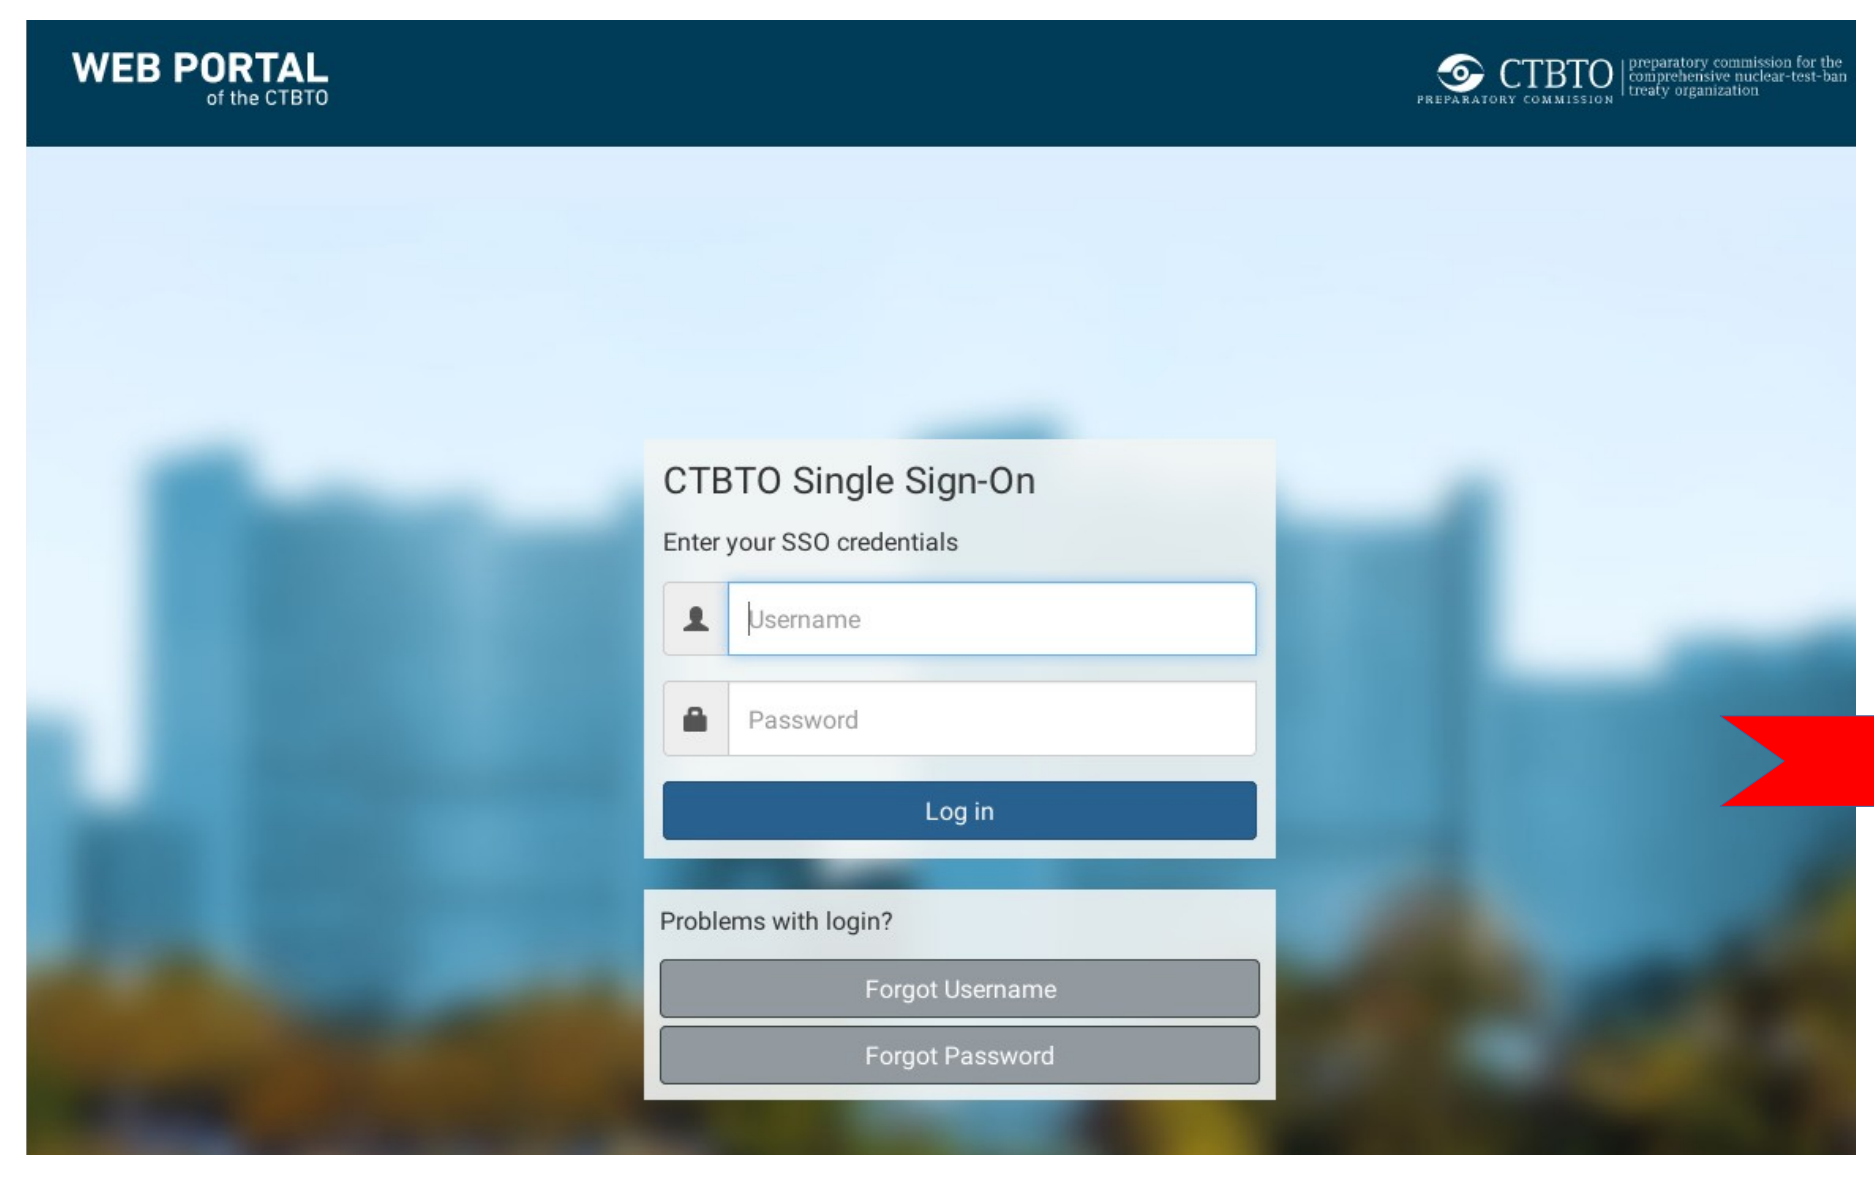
WEB PORTAL
of the CTBTO

CTBTO
PREPARATORY COMMISSION
preparatory commission for the comprehensive nuclear-test-ban treaty organization

CTBTO Single Sign-On

Enter your SSO credentials

Username

Password

Log in

Problems with login?

Forgot Username

Forgot Password